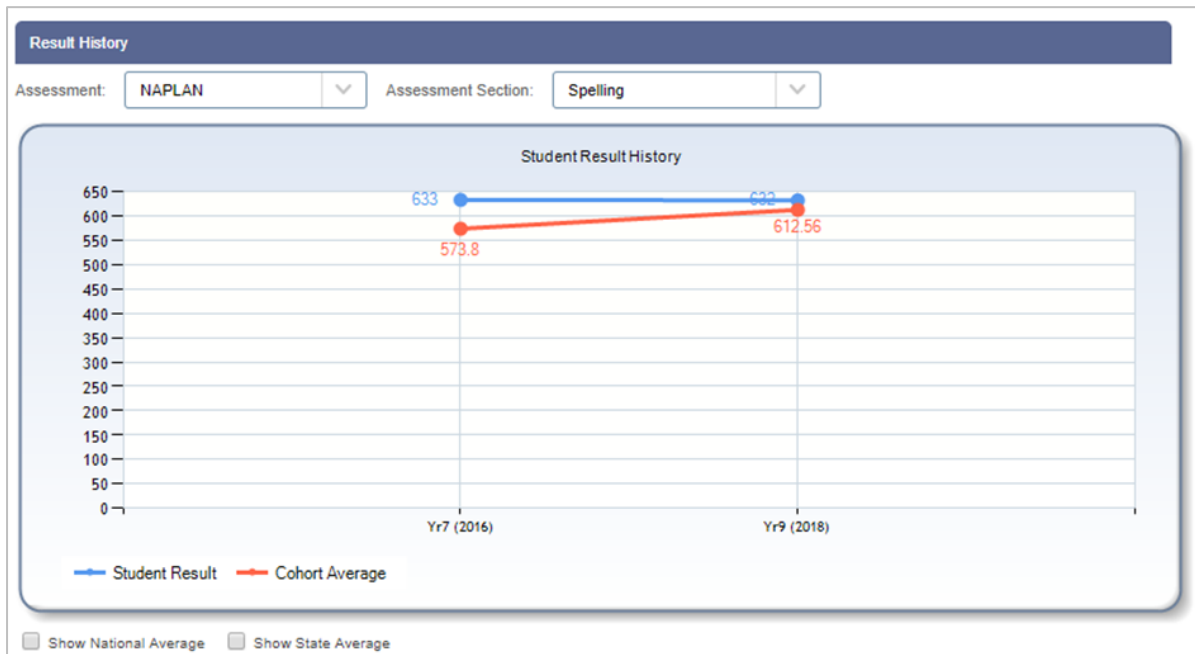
Result History

Assessment: NAPLAN

Assessment Section: Spelling

Student Result History

650
600
550
500
450
400
350
300
250
200
150
100
50
0

633
632
573.8
612.56

Yr7 (2016)
Yr9 (2018)

Student Result
Cohort Average

Show National Average
Show State Average